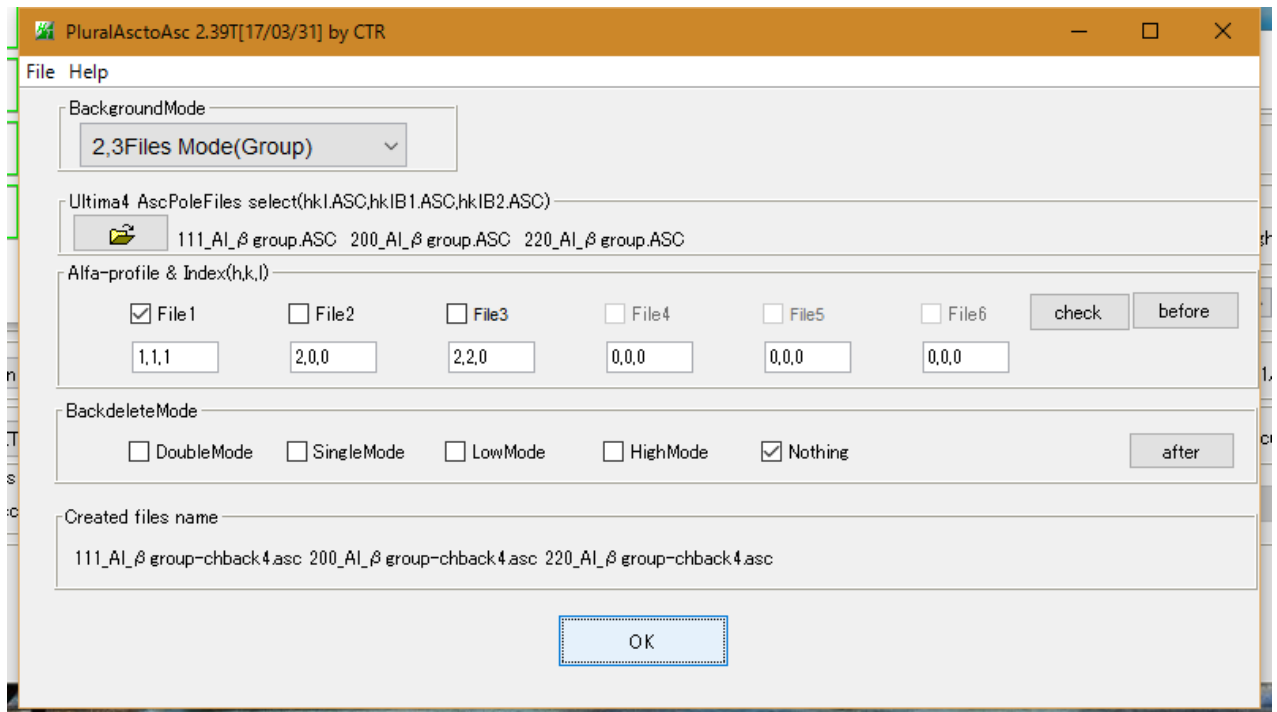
PluralAsctoAsc 2.39T[17/03/31] by CTR

File Help

BackgroundMode

2,3Files Mode(Group)

Ultima4 AscPoleFiles select(hkl.ASC,hklB1.ASC,hklB2.ASC)

111_Al_β group.ASC 200_Al_β group.ASC 220_Al_β group.ASC

Alfa-profile & Index(h,k,l)

File1 File2 File3 File4 File5 File6 check before

1,1,1 2,0,0 2,2,0 0,0,0 0,0,0 0,0,0

BackdeleteMode

DoubleMode SingleMode LowMode HighMode Nothing after

Created files name

111_Al_β group-chback4.asc 200_Al_β group-chback4.asc 220_Al_β group-chback4.asc

OK